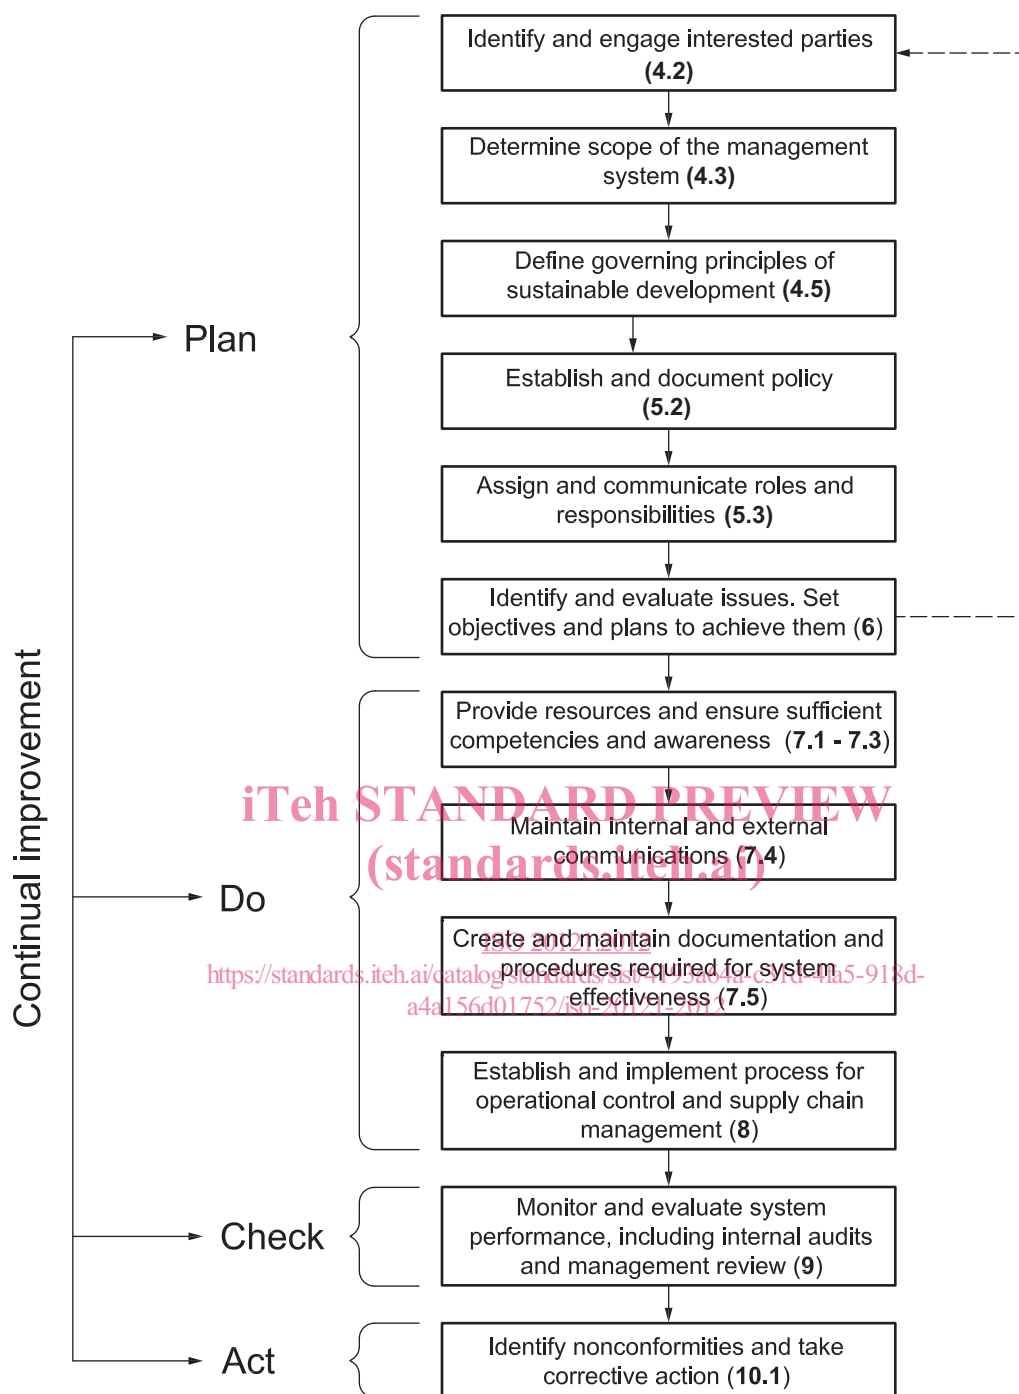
Continual improvement

Plan

Identify and engage interested parties (4.2)

Determine scope of the management system (4.3)

Define governing principles of sustainable development (4.5)

Establish and document policy (5.2)

Assign and communicate roles and responsibilities (5.3)

Identify and evaluate issues. Set objectives and plans to achieve them (6)

Do

Provide resources and ensure sufficient competencies and awareness (7.1 - 7.3)

iTeh STANDARD PREVIEW
(standards.iteh.ai)

Maintain internal and external communications (7.4)

ISO 20121:2012
https://standards.iteh.ai/catalog/standards/sist/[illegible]
a4a156d01752/iso-20121-2012

Create and maintain documentation and procedures required for system effectiveness (7.5)

Establish and implement process for operational control and supply chain management (8)

Check

Monitor and evaluate system performance, including internal audits and management review (9)

Act

Identify nonconformities and take corrective action (10.1)